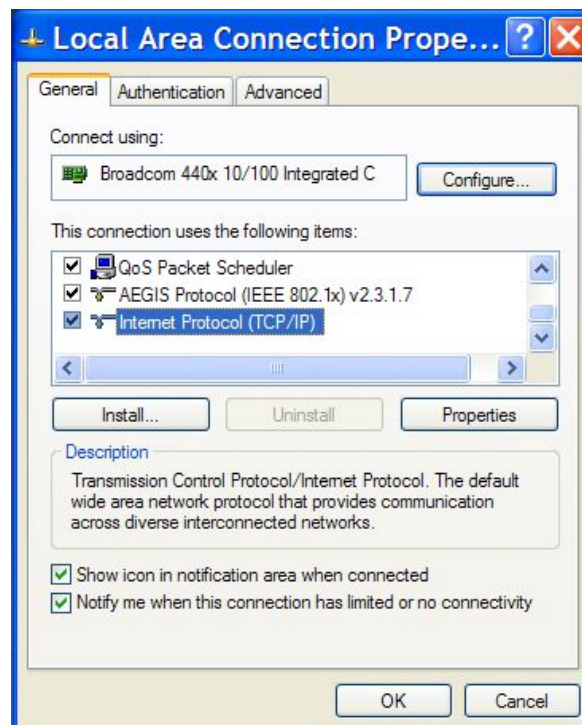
Local Area Connection Prope...

General | Authentication | Advanced

Connect using:

Broadcom 440x 10/100 Integrated C

Configure...

This connection uses the following items:

QoS Packet Scheduler
AEGIS Protocol (IEEE 802.1x) v2.3.1.7
Internet Protocol (TCP/IP)

Install... | Uninstall | Properties

Description

Transmission Control Protocol/Internet Protocol. The default wide area network protocol that provides communication across diverse interconnected networks.

Show icon in notification area when connected
Notify me when this connection has limited or no connectivity

OK | Cancel